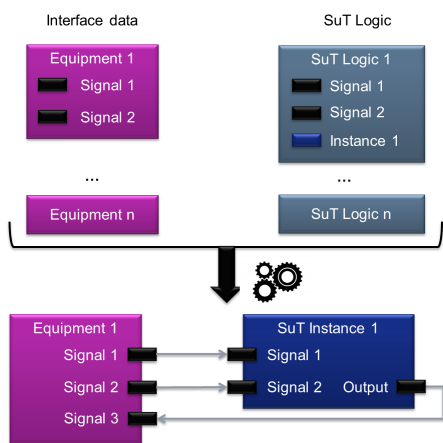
Interface data

Equipment 1

Signal 1

Signal 2

...

Equipment n

SuT Logic

SuT Logic 1

Signal 1

Signal 2

Instance 1

...

SuT Logic n

Equipment 1

Signal 1

Signal 2

Signal 3

SuT Instance 1

Signal 1

Signal 2

Output